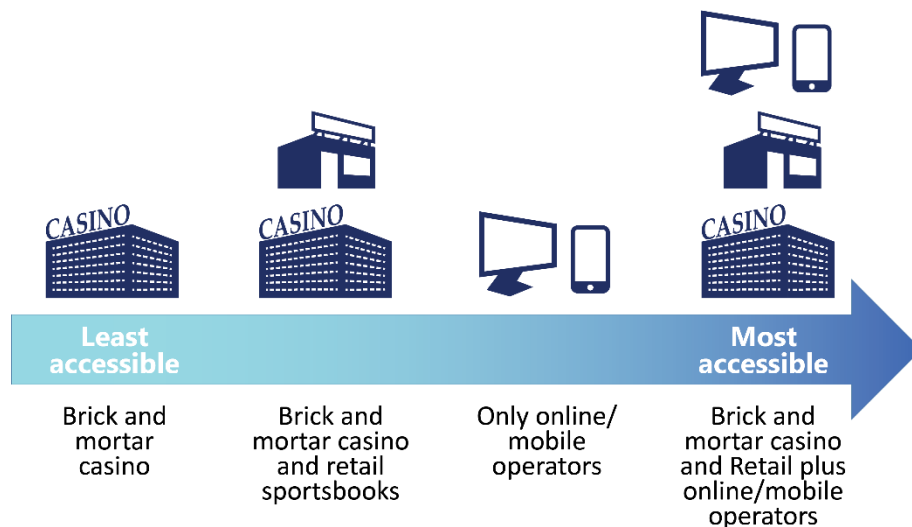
CASINO

CASINO

CASINO

Least accessible

Most accessible

Brick and mortar casino

Brick and mortar casino and retail sportsbooks

Only online/ mobile operators

Brick and mortar casino and Retail plus online/mobile operators